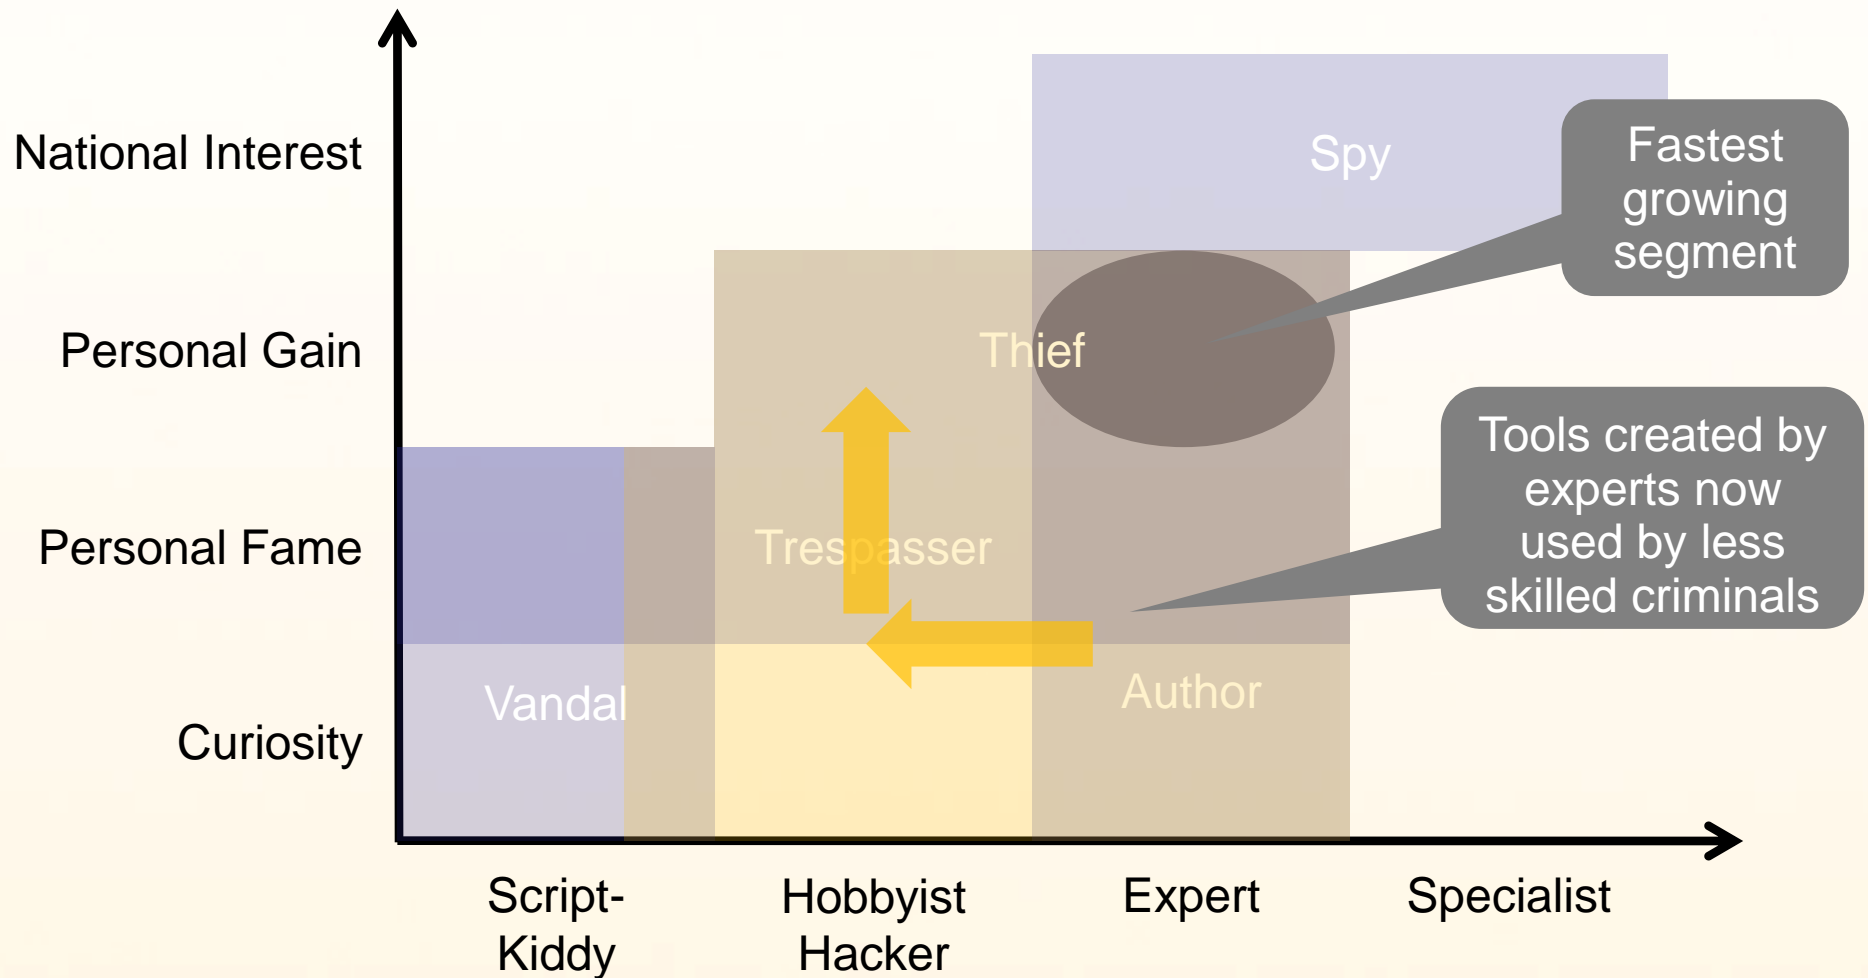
National Interest

Personal Gain

Personal Fame

Curiosity

Spy

Fastest growing segment

Thief

Tools created by experts now used by less skilled criminals

Trespasser

Vandal

Author

Script-Kiddy

Hobbyist Hacker

Expert

Specialist